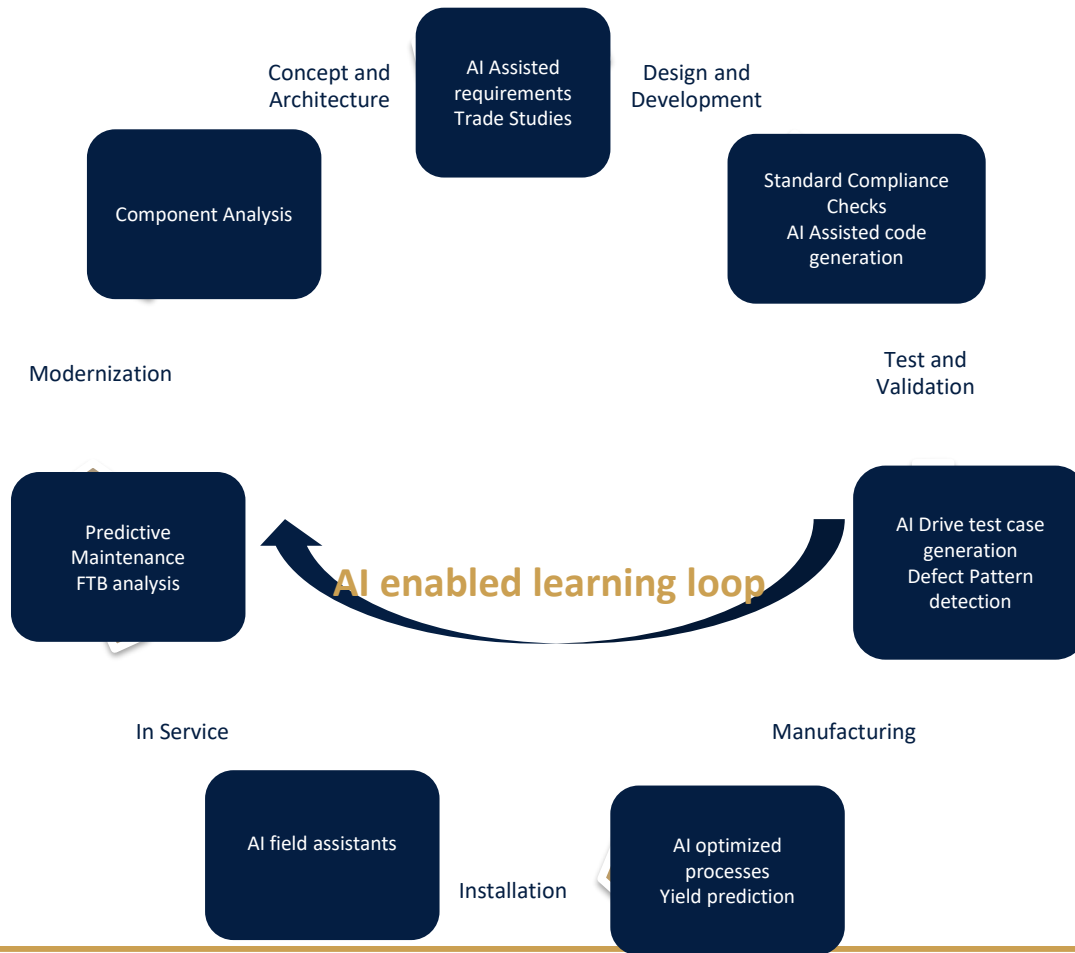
Concept and Architecture

AI Assisted requirements Trade Studies

Design and Development

Component Analysis

Standard Compliance Checks
AI Assisted code generation

Test and Validation

Modernization

Predictive Maintenance FTB analysis

AI enabled learning loop

AI Drive test case generation
Defect Pattern detection

In Service

Manufacturing

AI field assistants

Installation

AI optimized processes
Yield prediction